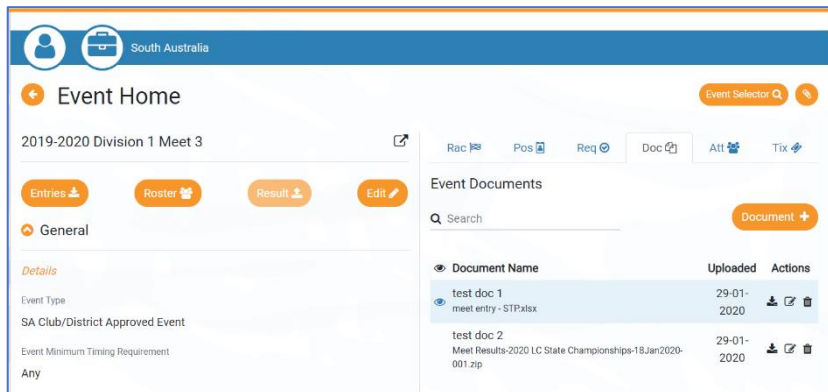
South Australia

Event Home

Event Selector

2019-2020 Division 1 Meet 3

Entries Roster Result Edit

General

Details

Event Type

SA Club/District Approved Event

Event Minimum Timing Requirement

Any

Rac Pos Req Doc Att Tix

Event Documents

Search

Document +

| Document Name | Uploaded | Actions |
|---|---|---|
| test doc 1 meet entry - STP.xlsx | 29-01-2020 | |
| test doc 2 Meet Results-2020 LC State Championships-18Jan2020-001.zip | 29-01-2020 | |